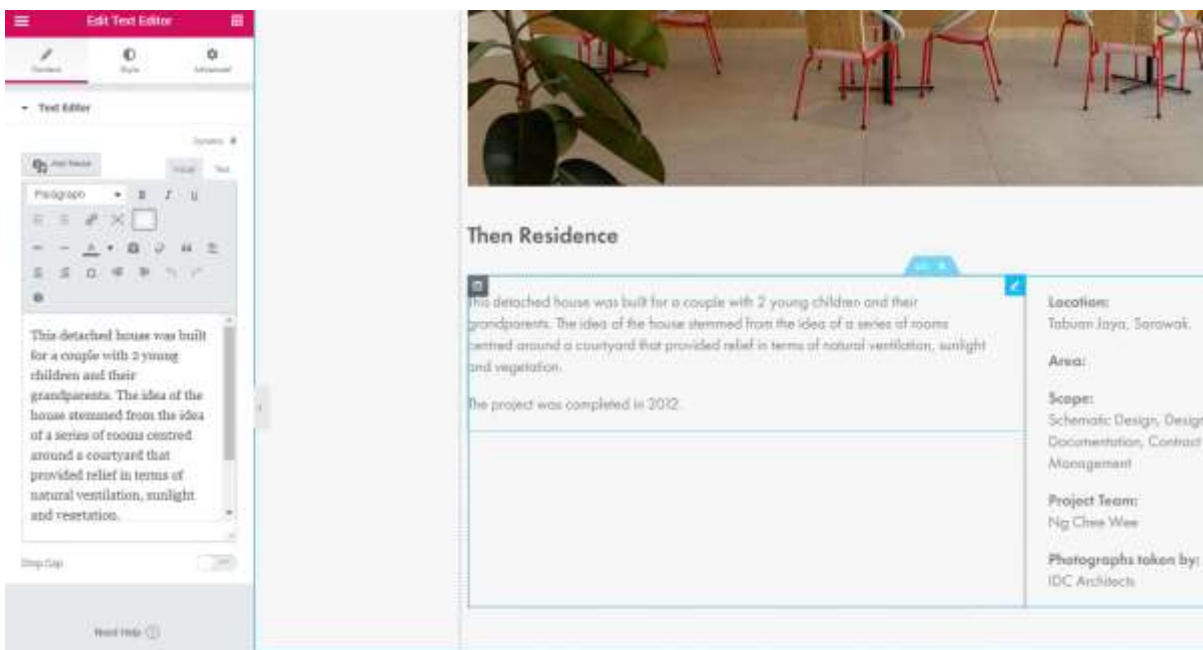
Edit Text Editor

Content Style Advanced

Text Editor

Dynamic

Add Media

Visual Text

Paragraph

This detached house was built for a couple with 2 young children and their grandparents. The idea of the house stemmed from the idea of a series of rooms centred around a courtyard that provided relief in terms of natural ventilation, sunlight and vegetation.

Drop Cap

Need Help

Then Residence

This detached house was built for a couple with 2 young children and their grandparents. The idea of the house stemmed from the idea of a series of rooms centred around a courtyard that provided relief in terms of natural ventilation, sunlight and vegetation.

The project was completed in 2012.

Location:
Tabuan Jaya, Sarawak.

Area:

Scope:
Schematic Design, Design Documentation, Contract Management

Project Team:
Ng Chee Wee

Photographs taken by:
IDC Architects